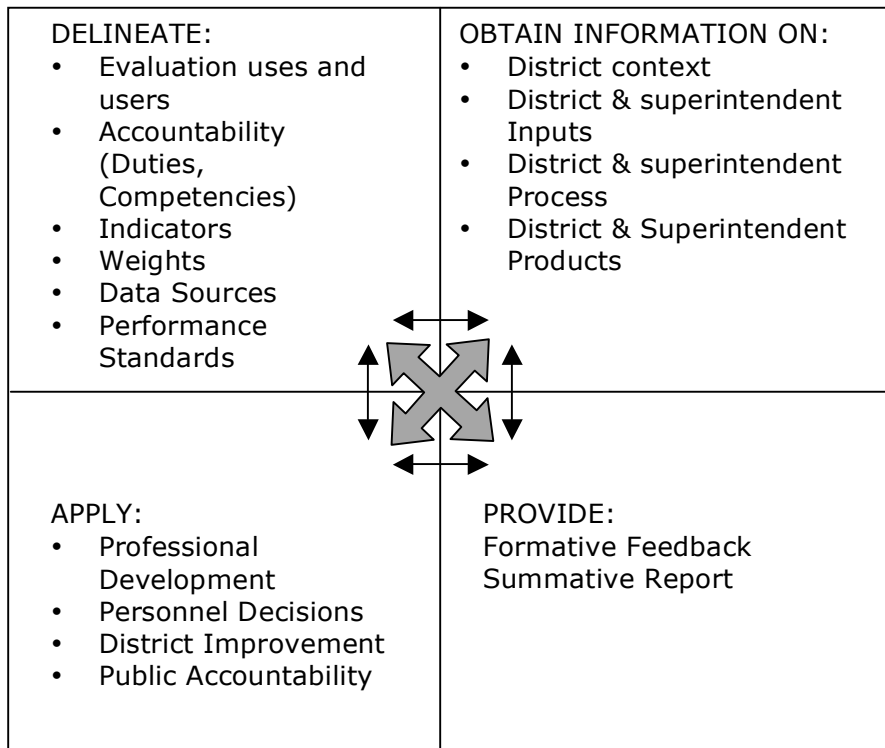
DELINEATE:
- Evaluation uses and users
- Accountability (Duties, Competencies)
- Indicators
- Weights
- Data Sources
- Performance Standards

OBTAIN INFORMATION ON:
- District context
- District & superintendent Inputs
- District & superintendent Process
- District & Superintendent Products

APPLY:
- Professional Development
- Personnel Decisions
- District Improvement
- Public Accountability

PROVIDE:
Formative Feedback
Summative Report